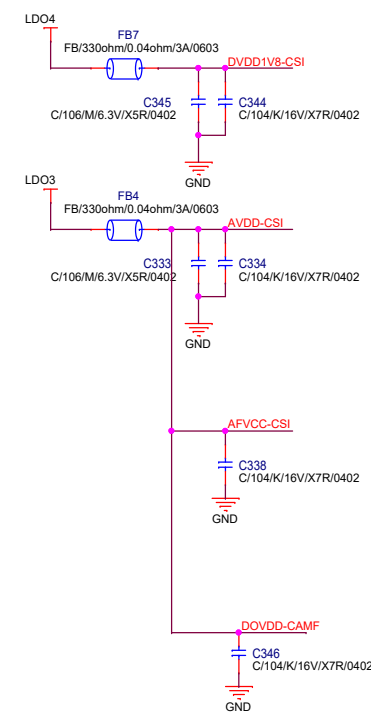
LDO4

FB7
FB/330ohm/0.04ohm/3A/0603

DVDD1V8-CSI

C345
C/106/M/6.3V/X5R/0402

C344
C/104/K/16V/X7R/0402

GND

LDO3

FB4
FB/330ohm/0.04ohm/3A/0603

AVDD-CSI

C333
C/106/M/6.3V/X5R/0402

C334
C/104/K/16V/X7R/0402

GND

AFVCC-CSI

C338
C/104/K/16V/X7R/0402

GND

DOVDD-CAMF

C346
C/104/K/16V/X7R/0402

GND